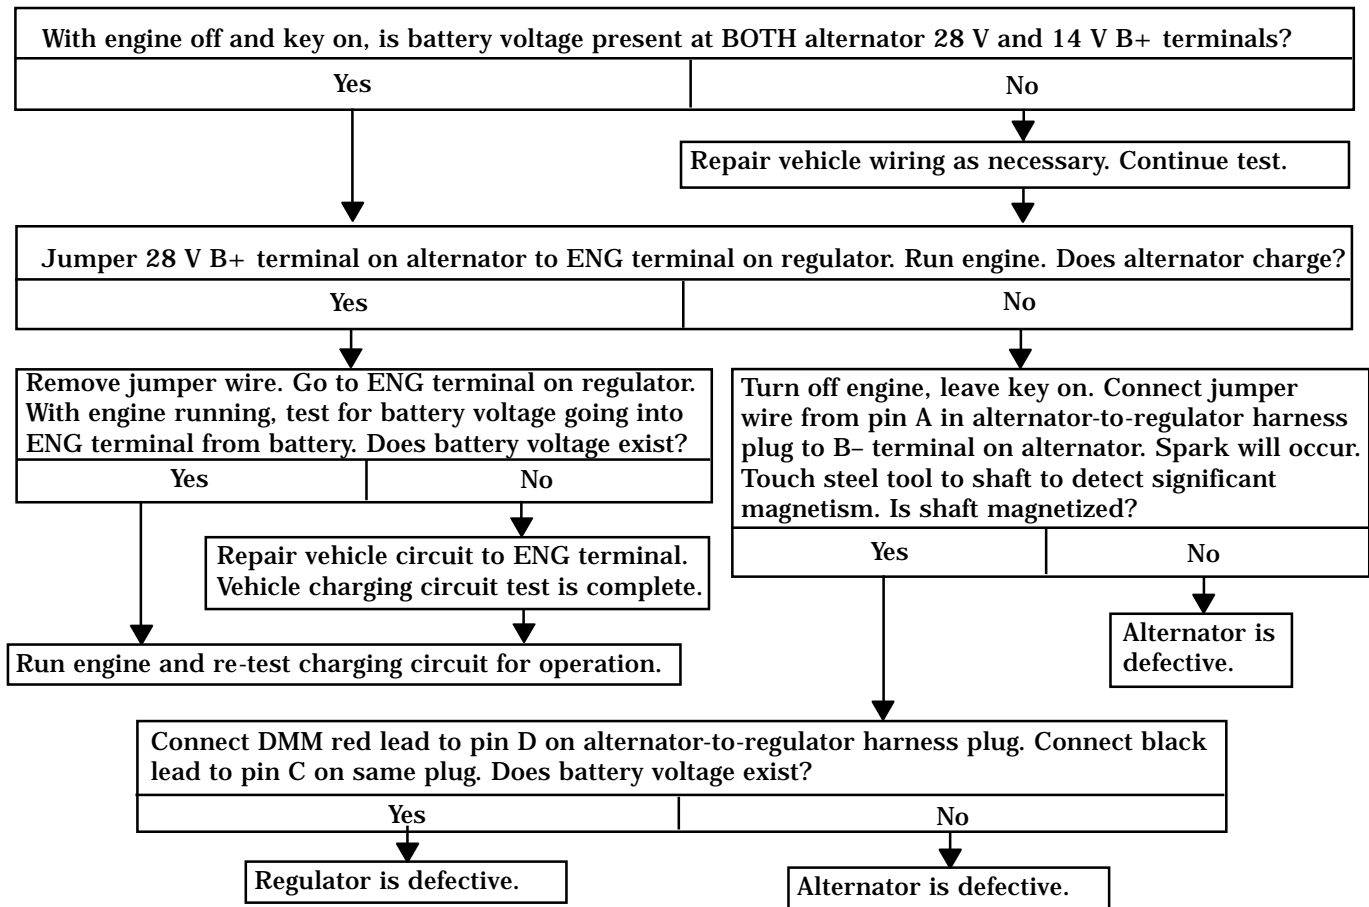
With engine off and key on, is battery voltage present at BOTH alternator 28 V and 14 V B+ terminals?

Yes

No

Repair vehicle wiring as necessary. Continue test.

Jumper 28 V B+ terminal on alternator to ENG terminal on regulator. Run engine. Does alternator charge?

Yes

No

Remove jumper wire. Go to ENG terminal on regulator. With engine running, test for battery voltage going into ENG terminal from battery. Does battery voltage exist?

Yes

No

Repair vehicle circuit to ENG terminal. Vehicle charging circuit test is complete.

Run engine and re-test charging circuit for operation.

Turn off engine, leave key on. Connect jumper wire from pin A in alternator-to-regulator harness plug to B– terminal on alternator. Spark will occur. Touch steel tool to shaft to detect significant magnetism. Is shaft magnetized?

Yes

No

Alternator is defective.

Connect DMM red lead to pin D on alternator-to-regulator harness plug. Connect black lead to pin C on same plug. Does battery voltage exist?

Yes

No

Regulator is defective.

Alternator is defective.